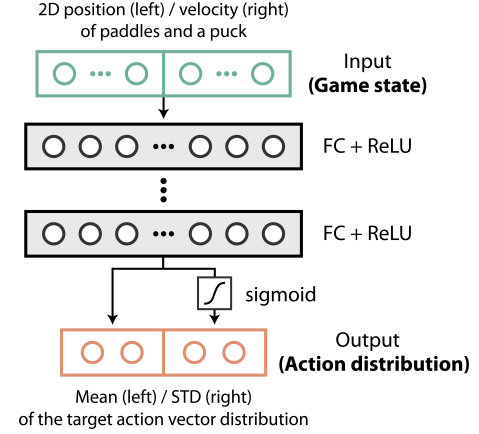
2D position (left) / velocity (right)
of paddles and a puck

Input
**(Game state)**

FC + ReLU

FC + ReLU

sigmoid

Output
**(Action distribution)**

Mean (left) / STD (right)
of the target action vector distribution